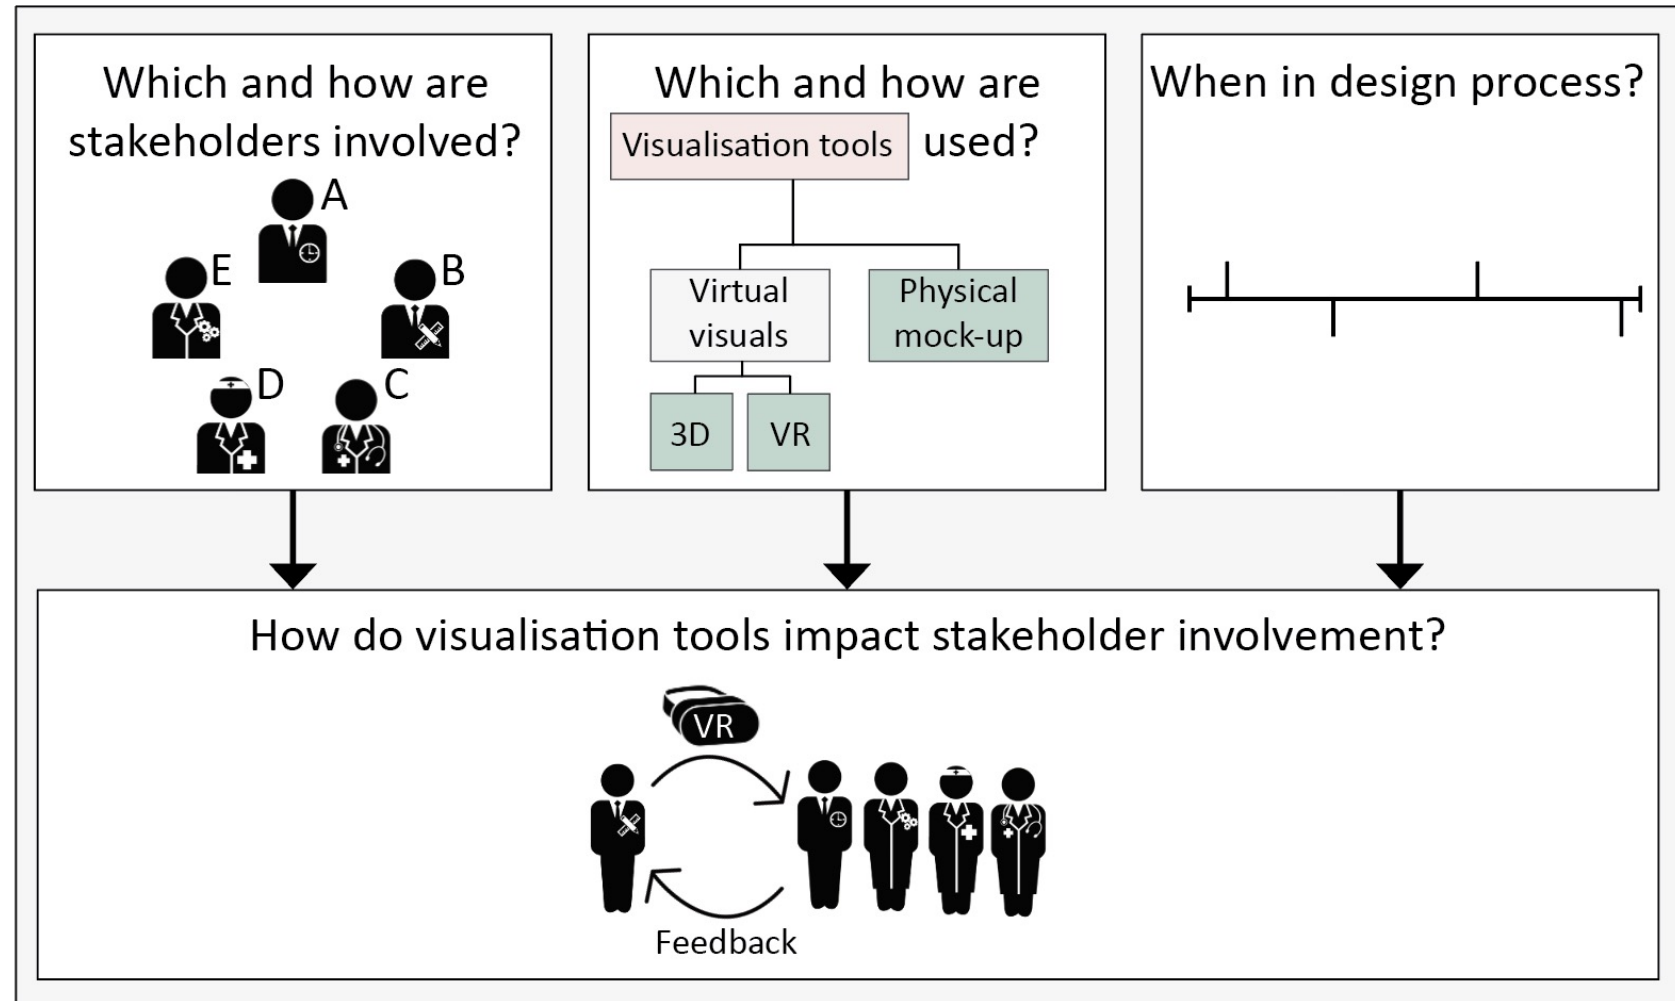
Which and how are stakeholders involved?

A
E
B
D
C

Which and how are Visualisation tools used?

Virtual visuals
Physical mock-up
3D
VR

When in design process?

How do visualisation tools impact stakeholder involvement?

VR
Feedback